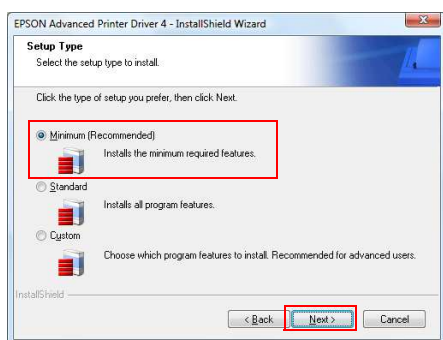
EPSON Advanced Printer Driver 4 - InstallShield Wizard

Setup Type
Select the setup type to install.

Click the type of setup you prefer, then click Next.

Minimum (Recommended)
Installs the minimum required features.

Standard
Installs all program features.

Custom
Choose which program features to install. Recommended for advanced users.

InstallShield

< Back
Next >
Cancel